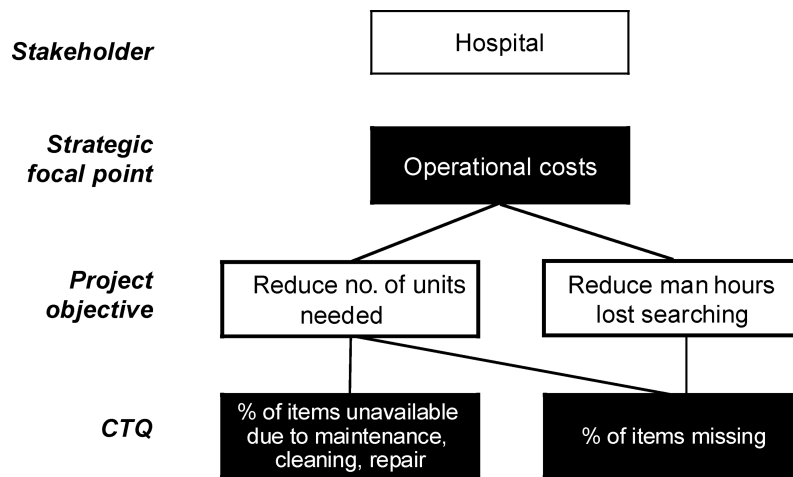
Stakeholder

Hospital

Strategic focal point

Operational costs

Project objective

Reduce no. of units needed

Reduce man hours lost searching

CTQ

% of items unavailable due to maintenance, cleaning, repair

% of items missing